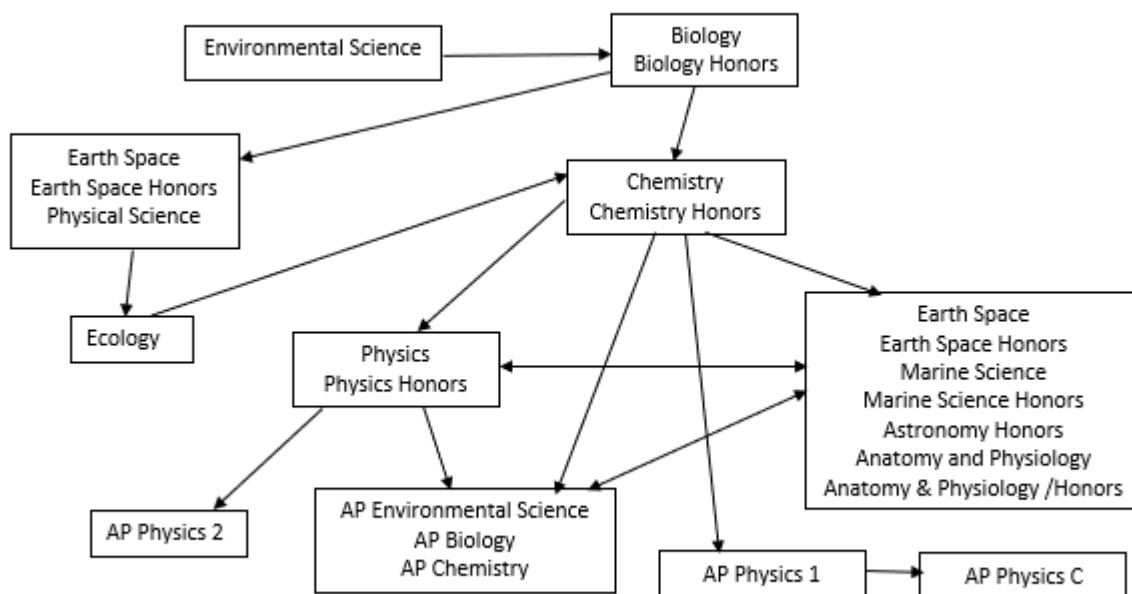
Environmental Science

Biology
Biology Honors

Earth Space
Earth Space Honors
Physical Science

Chemistry
Chemistry Honors

Ecology

Physics
Physics Honors

Earth Space
Earth Space Honors
Marine Science
Marine Science Honors
Astronomy Honors
Anatomy and Physiology
Anatomy & Physiology /Honors

AP Physics 2

AP Environmental Science
AP Biology
AP Chemistry

AP Physics 1

AP Physics C